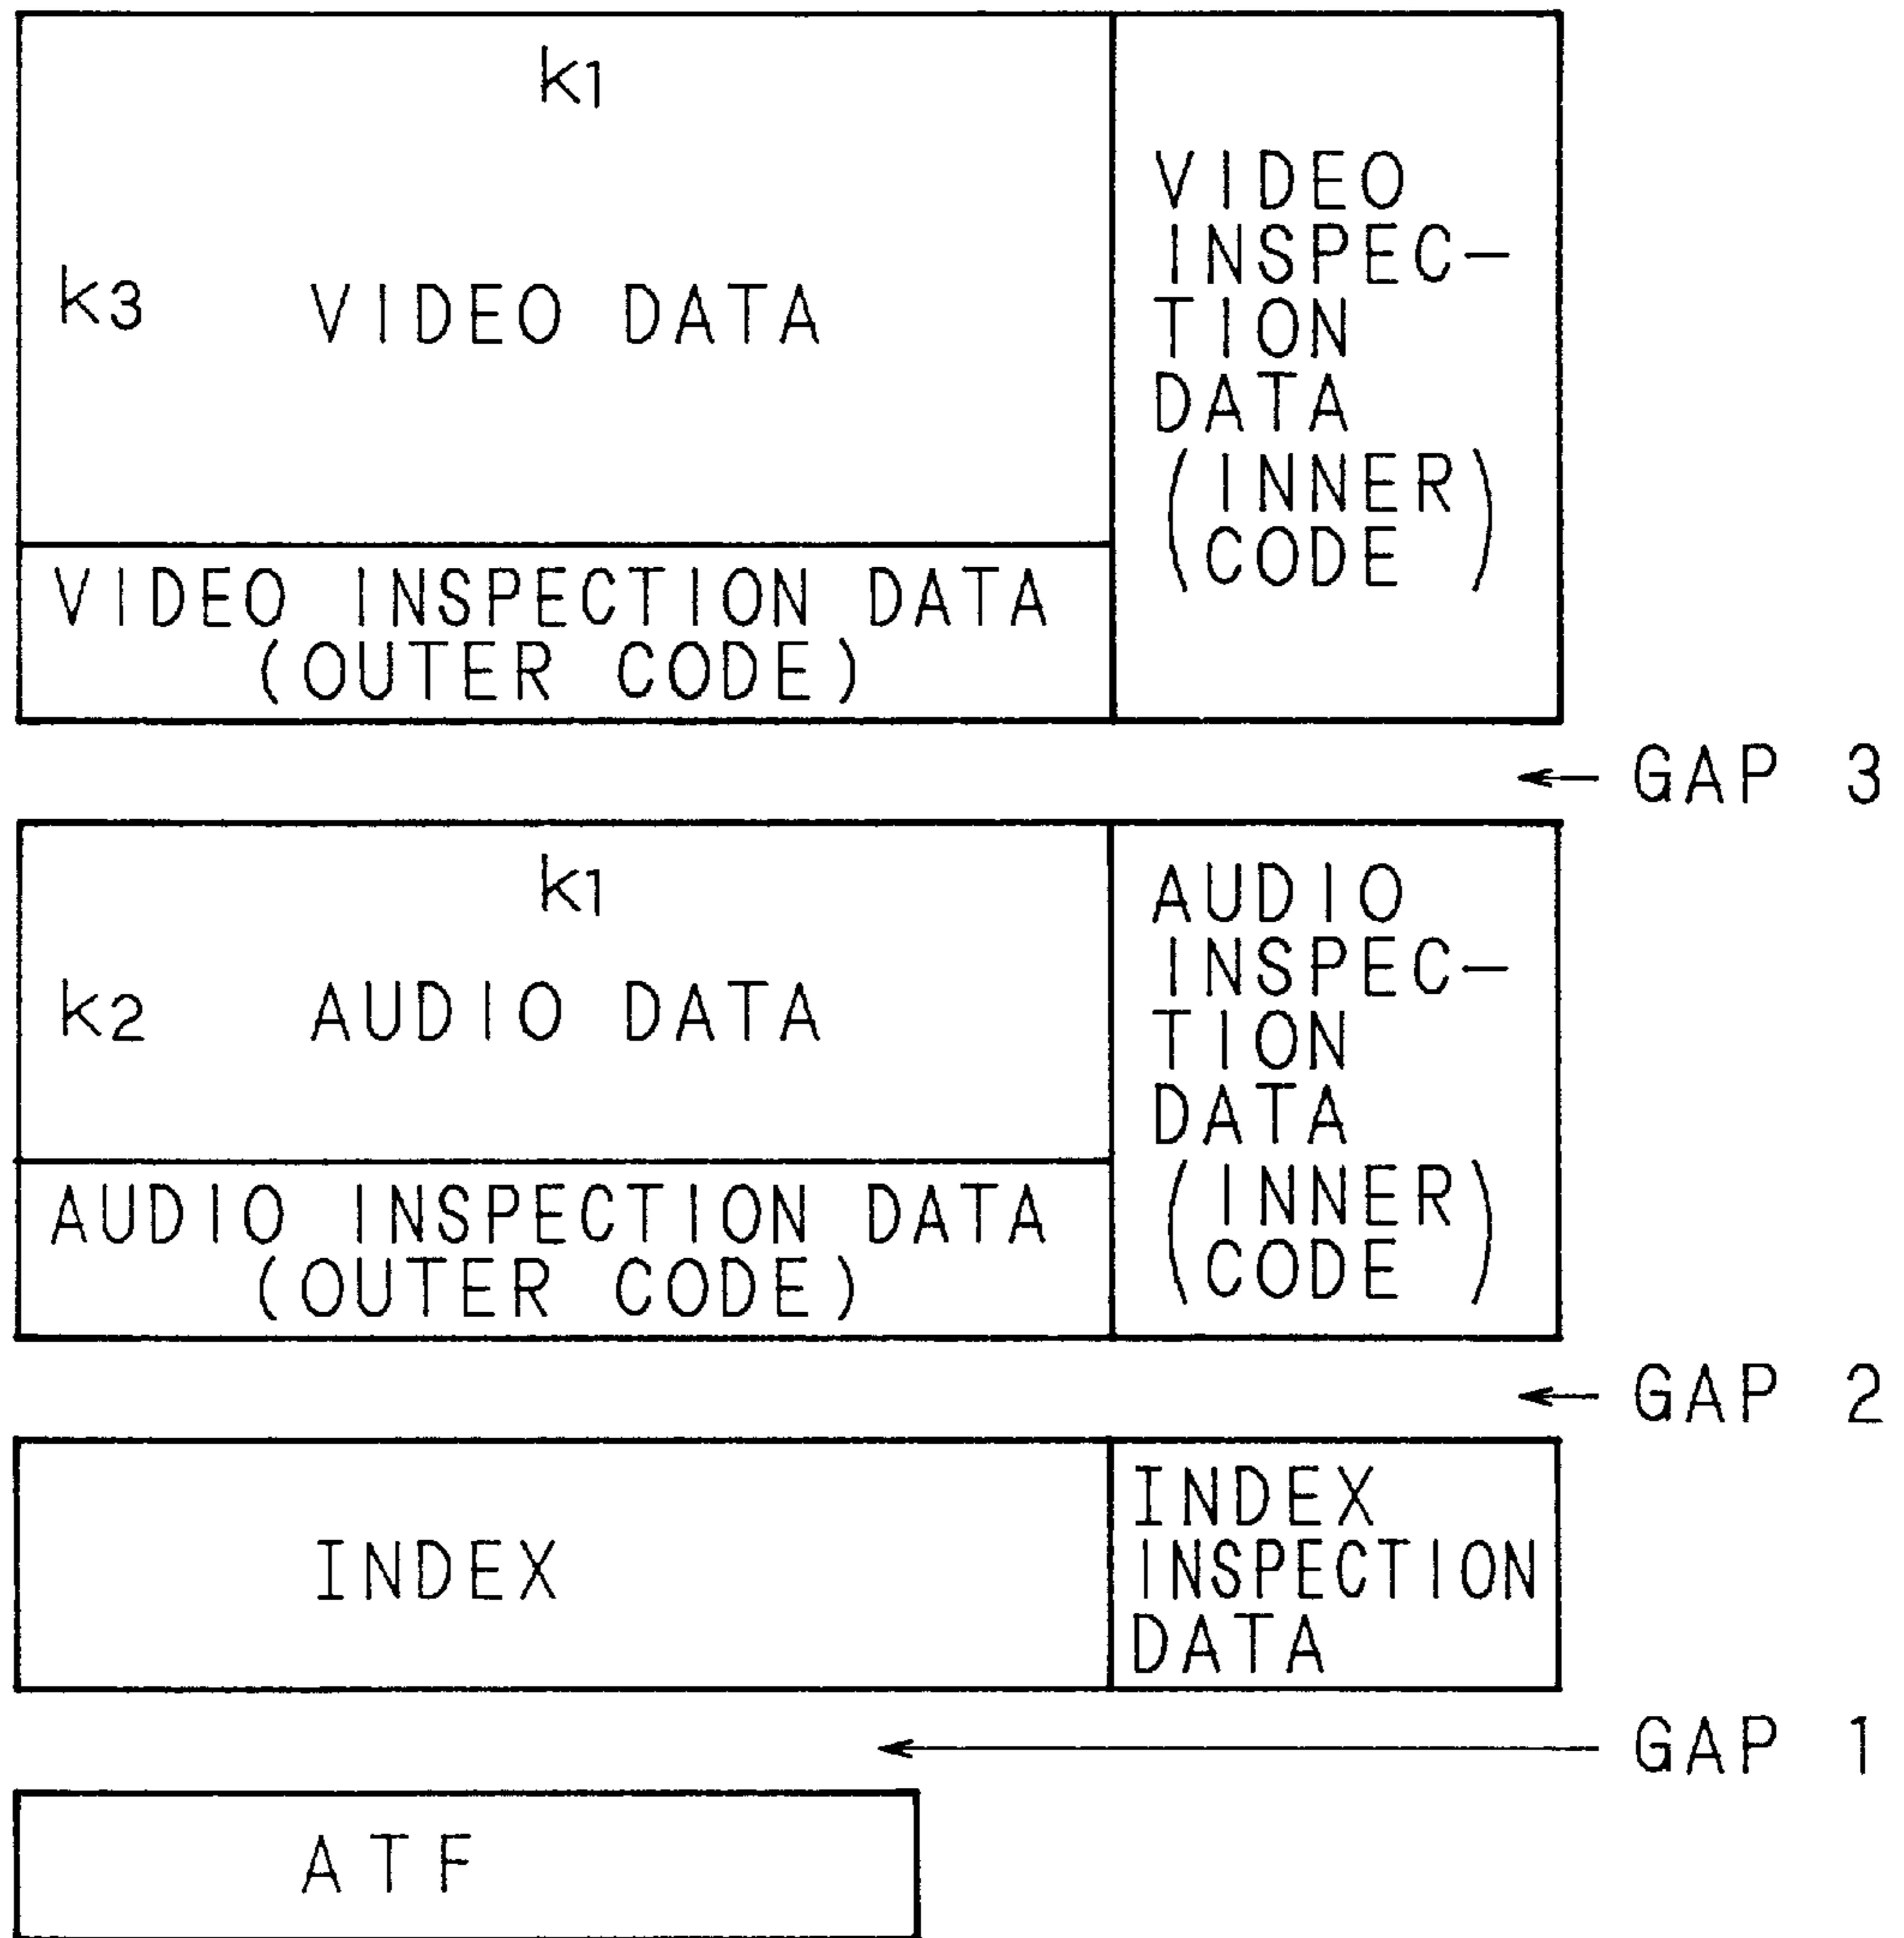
$k_1$

$k_3$ VIDEO DATA

VIDEO INSPECTION DATA (INNER CODE)

VIDEO INSPECTION DATA (OUTER CODE)

GAP 3

$k_1$

$k_2$ AUDIO DATA

AUDIO INSPECTION DATA (INNER CODE)

AUDIO INSPECTION DATA (OUTER CODE)

GAP 2

INDEX

INDEX INSPECTION DATA

GAP 1

ATF